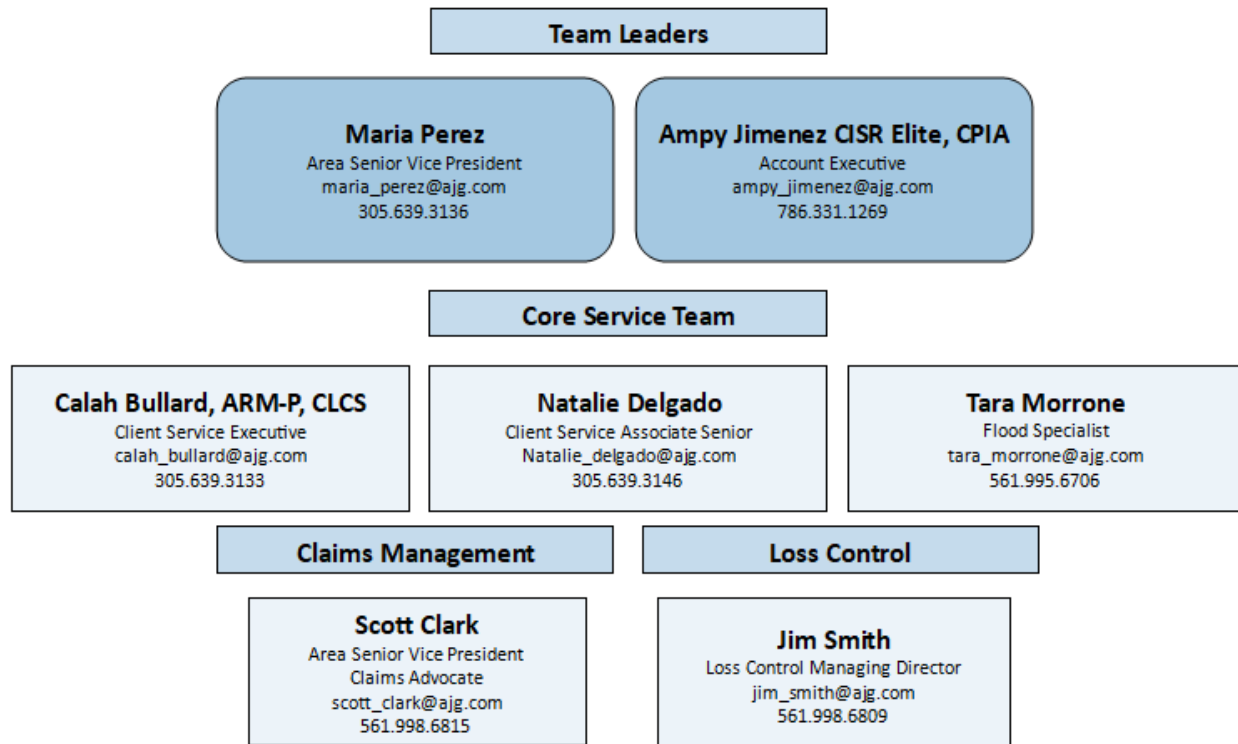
Team Leaders

Maria Perez
Area Senior Vice President
maria_perez@ajg.com
305.639.3136

Ampy Jimenez CISR Elite, CPIA
Account Executive
ampy_jimenez@ajg.com
786.331.1269

Core Service Team

Calah Bullard, ARM-P, CLCS
Client Service Executive
calah_bullard@ajg.com
305.639.3133

Natalie Delgado
Client Service Associate Senior
Natalie_delgado@ajg.com
305.639.3146

Tara Morrone
Flood Specialist
tara_morrone@ajg.com
561.995.6706

Claims Management

Loss Control

Scott Clark
Area Senior Vice President
Claims Advocate
scott_clark@ajg.com
561.998.6815

Jim Smith
Loss Control Managing Director
jim_smith@ajg.com
561.998.6809